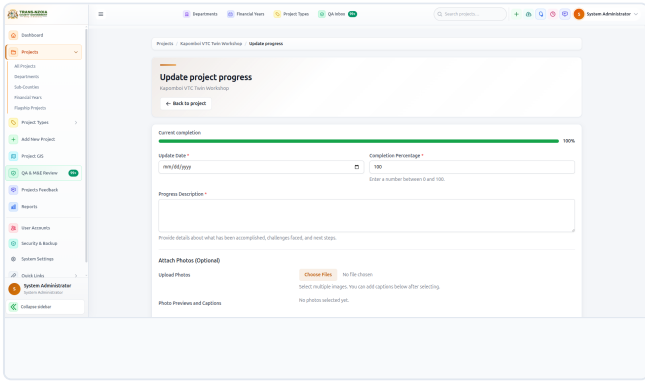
TRANS-NZOIA COUNTY GOVERNMENT

Departments Financial Years Project Types QA Inbox 99+

Search projects...

S System Administrator

Dashboard
Projects
All Projects
Departments
Sub-Counties
Financial Years
Flagship Projects
Project Types
Add New Project
Project GIS
QA & M&E Review 99+
Projects Feedback
Reports
User Accounts
Security & Backup
System Settings
Quick Links

S System Administrator
System Administrator

Collapse sidebar

Projects / Kapomboi VTC Twin Workshop / Update progress

Update project progress
Kapomboi VTC Twin Workshop

← Back to project

Current completion
100%

Update Date *
mm/dd/yyyy

Completion Percentage *
100
Enter a number between 0 and 100.

Progress Description *

Provide details about what has been accomplished, challenges faced, and next steps.

Attach Photos (Optional)

Upload Photos
Choose Files No file chosen
Select multiple images. You can add captions below after selecting.

Photo Previews and Captions
No photos selected yet.